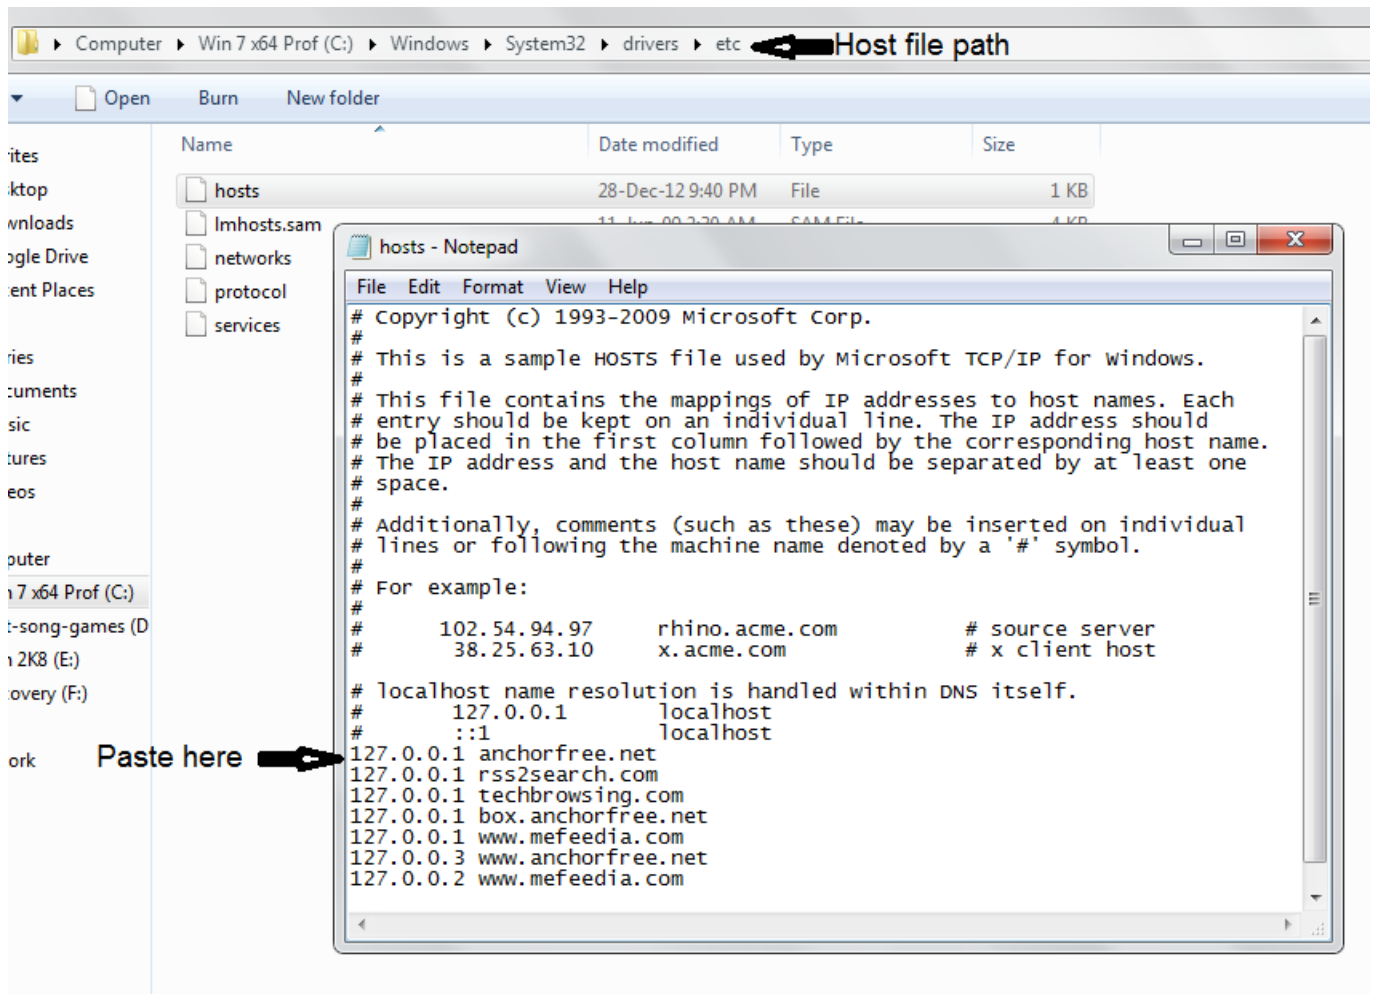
Computer ▸ Win 7 x64 Prof (C:) ▸ Windows ▸ System32 ▸ drivers ▸ etc

Host file path

Open Burn New folder

ites
ktop
wnloads
ogle Drive
ent Places

ries
cuments
sic
tures
eos

puter
7 x64 Prof (C:)
t-song-games (D
2K8 (E:)
overy (F:)

ork

| Name | Date modified | Type | Size |
|---|---|---|---|
| hosts | 28-Dec-12 9:40 PM | File | 1 KB |
| lmhosts.sam | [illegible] | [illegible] | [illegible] |
| networks | | | |
| protocol | | | |
| services | | | |

hosts - Notepad

File Edit Format View Help

# Copyright (c) 1993-2009 Microsoft Corp.
#
# This is a sample HOSTS file used by Microsoft TCP/IP for Windows.
#
# This file contains the mappings of IP addresses to host names. Each
# entry should be kept on an individual line. The IP address should
# be placed in the first column followed by the corresponding host name.
# The IP address and the host name should be separated by at least one
# space.
#
# Additionally, comments (such as these) may be inserted on individual
# lines or following the machine name denoted by a '#' symbol.
#
# For example:
#
# 102.54.94.97 rhino.acme.com # source server
# 38.25.63.10 x.acme.com # x client host

# localhost name resolution is handled within DNS itself.
# 127.0.0.1 localhost
# ::1 localhost
127.0.0.1 anchorfree.net
127.0.0.1 rss2search.com
127.0.0.1 techbrowsing.com
127.0.0.1 box.anchorfree.net
127.0.0.1 www.mefeedia.com
127.0.0.3 www.anchorfree.net
127.0.0.2 www.mefeedia.com

Paste here